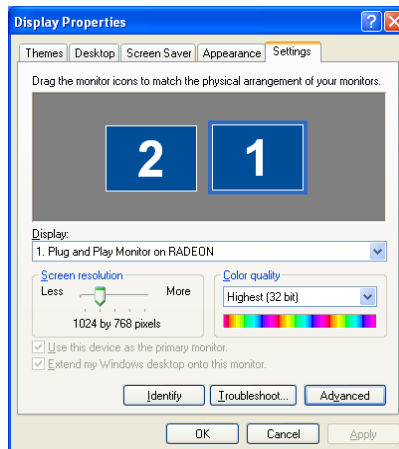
Display Properties

Themes | Desktop | Screen Saver | Appearance | Settings

Drag the monitor icons to match the physical arrangement of your monitors.

2

1

Display:

1. Plug and Play Monitor on RADEON

Screen resolution

Less

More

1024 by 768 pixels

Color quality

Highest (32 bit)

Use this device as the primary monitor.

Extend my Windows desktop onto this monitor.

Identify

Troubleshoot...

Advanced

OK

Cancel

Apply